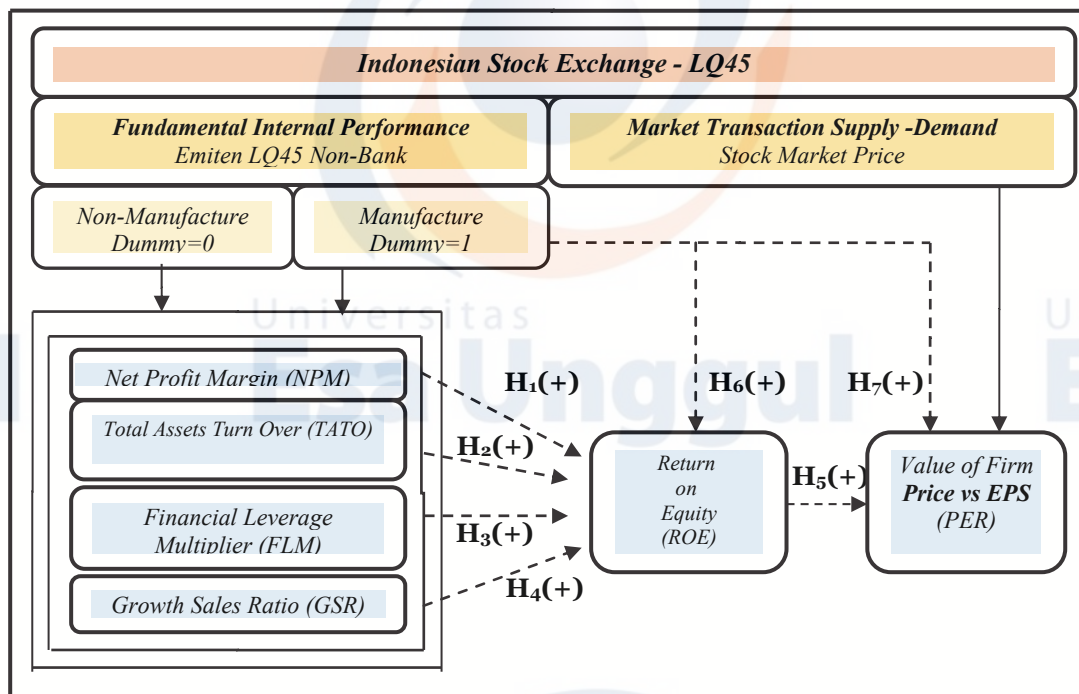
Indonesian Stock Exchange - LQ45

Fundamental Internal Performance
Emiten LQ45 Non-Bank

Market Transaction Supply -Demand
Stock Market Price

Non-Manufacture
Dummy=0

Manufacture
Dummy=1

Universitas Esa Unggul

Net Profit Margin (NPM)

Total Assets Turn Over (TATO)

Financial Leverage Multiplier (FLM)

Growth Sales Ratio (GSR)

$H_1(+)$

$H_2(+)$

$H_3(+)$

$H_4(+)$

$H_6(+)$

$H_7(+)$

$H_5(+)$

Return on Equity (ROE)

Value of Firm
Price vs EPS
(PER)